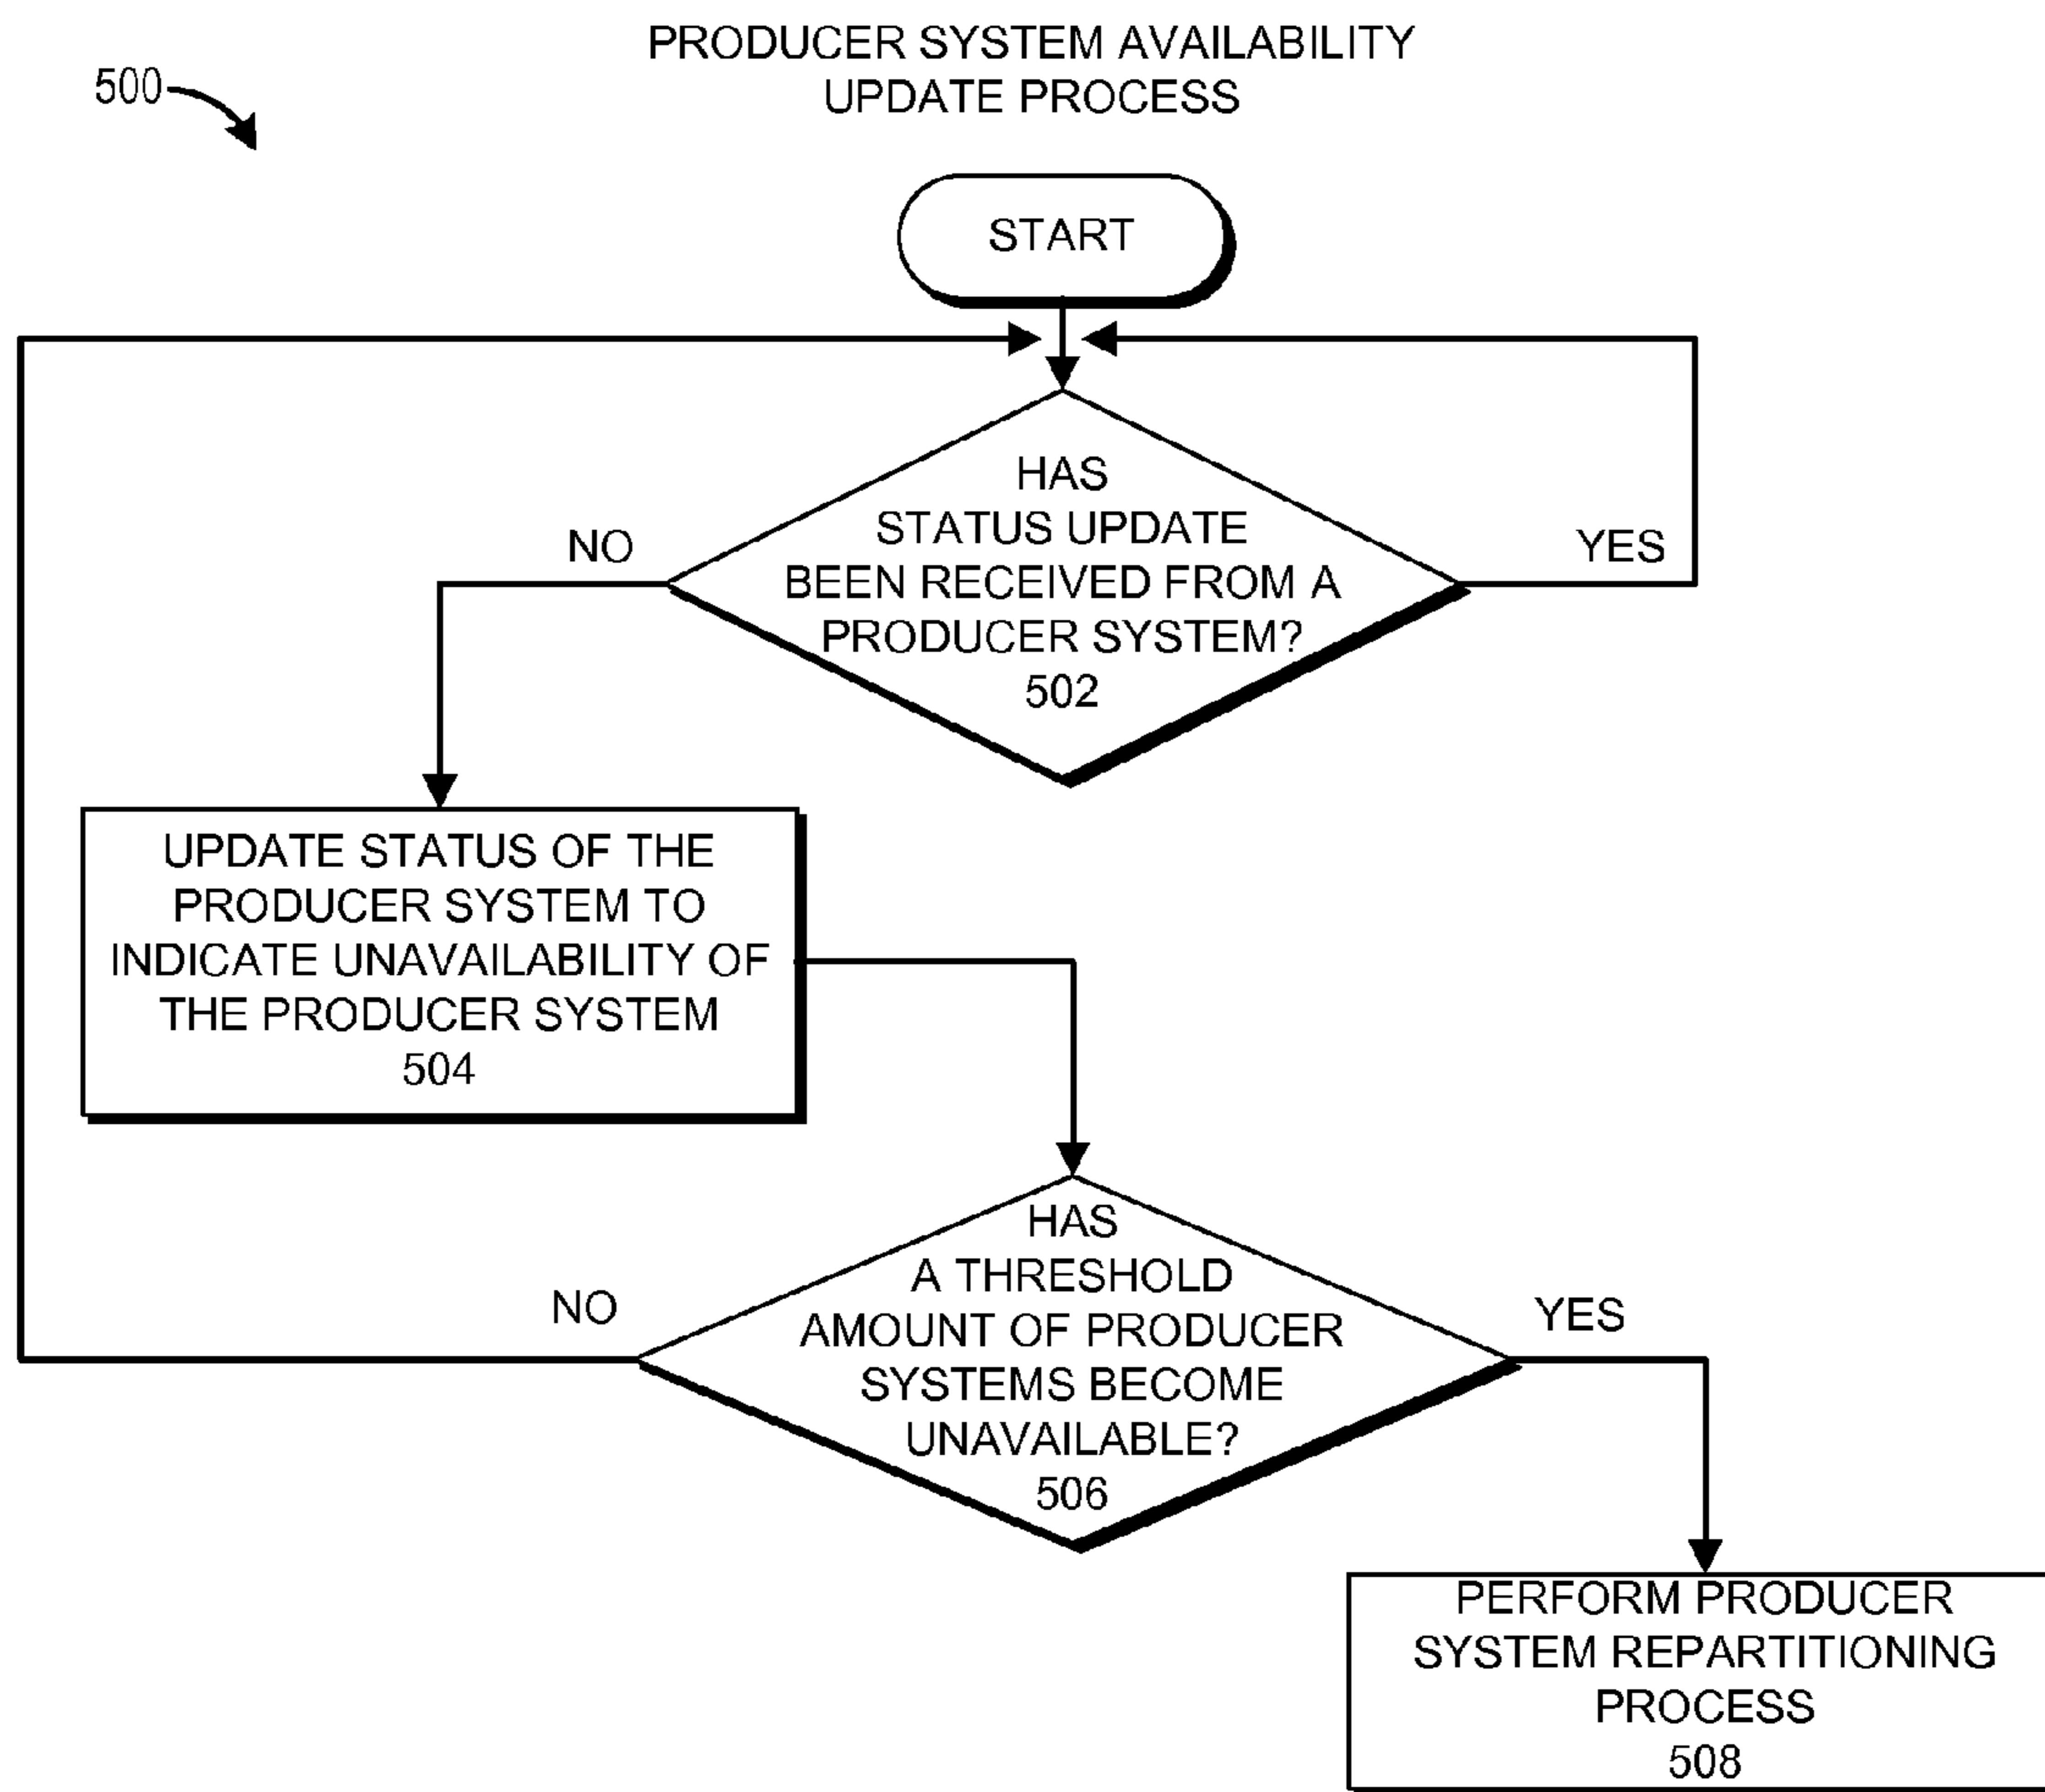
PRODUCER SYSTEM AVAILABILITY UPDATE PROCESS

500

START

HAS STATUS UPDATE BEEN RECEIVED FROM A PRODUCER SYSTEM? 502

NO

YES

UPDATE STATUS OF THE PRODUCER SYSTEM TO INDICATE UNAVAILABILITY OF THE PRODUCER SYSTEM 504

HAS A THRESHOLD AMOUNT OF PRODUCER SYSTEMS BECOME UNAVAILABLE? 506

NO

YES

PERFORM PRODUCER SYSTEM REPARTITIONING PROCESS 508